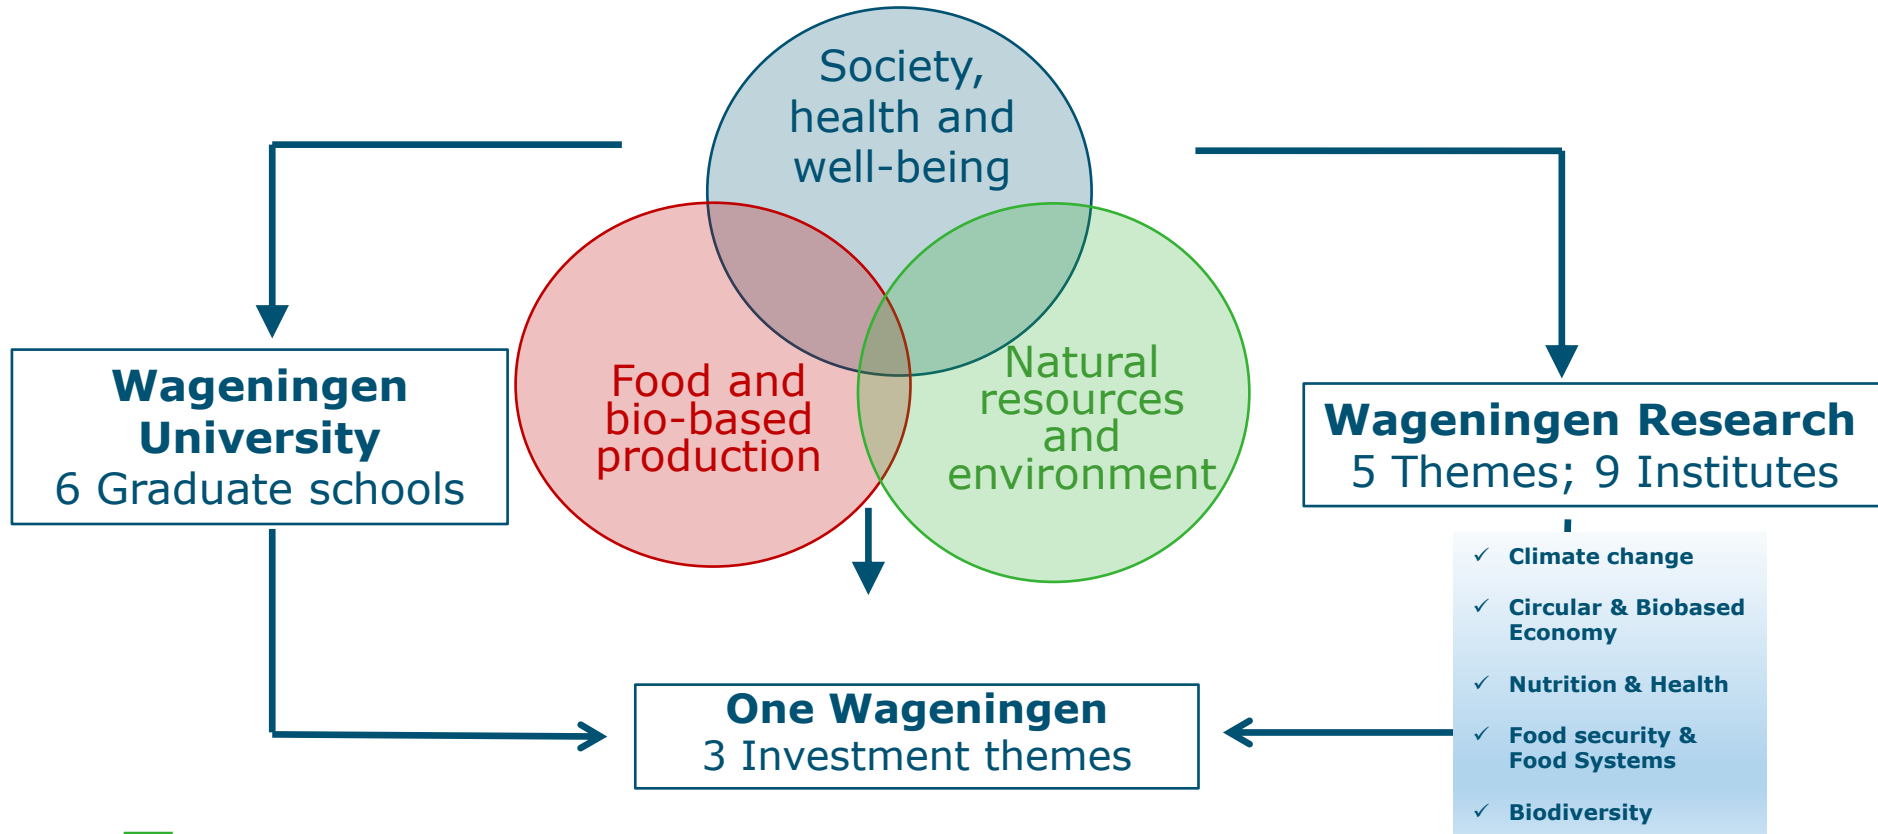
Society, health and well-being

Food and bio-based production

Natural resources and environment

Wageningen University
6 Graduate schools

Wageningen Research
5 Themes; 9 Institutes

✓ Climate change
✓ Circular & Biobased Economy
✓ Nutrition & Health
✓ Food security & Food Systems
✓ Biodiversity

One Wageningen
3 Investment themes